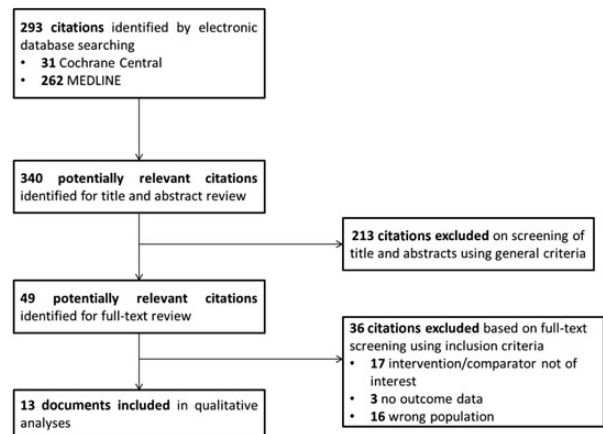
**293 citations** identified by electronic database searching
• **31** Cochrane Central
• **262** MEDLINE

**340 potentially relevant citations** identified for title and abstract review

**213 citations excluded** on screening of title and abstracts using general criteria

**49 potentially relevant citations** identified for full-text review

**36 citations excluded** based on full-text screening using inclusion criteria
• **17** intervention/comparator not of interest
• **3** no outcome data
• **16** wrong population

**13 documents included** in qualitative analyses